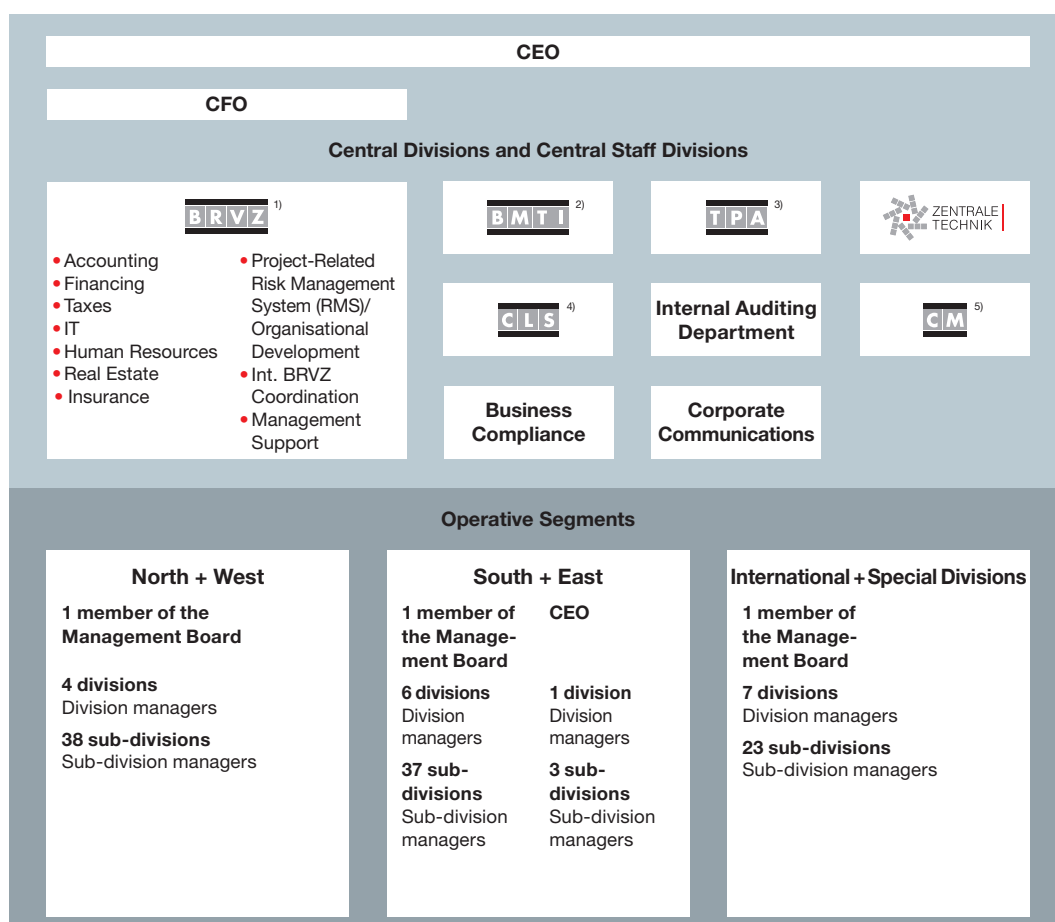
CEO

CFO

Central Divisions and Central Staff Divisions

BRVZ $^{1)}$

• Accounting
• Financing
• Taxes
• IT
• Human Resources
• Real Estate
• Insurance

• Project-Related Risk Management System (RMS)/ Organisational Development
• Int. BRVZ Coordination
• Management Support

BMTI $^{2)}$

TPA $^{3)}$

ZENTRALE TECHNIK

CLS $^{4)}$

Internal Auditing Department

CM $^{5)}$

Business Compliance

Corporate Communications

Operative Segments

North + West

1 member of the Management Board

4 divisions
Division managers

38 sub-divisions
Sub-division managers

South + East

1 member of the Management Board

6 divisions
Division managers

37 sub-divisions
Sub-division managers

CEO

1 division
Division managers

3 sub-divisions
Sub-division managers

International + Special Divisions

1 member of the Management Board

7 divisions
Division managers

23 sub-divisions
Sub-division managers